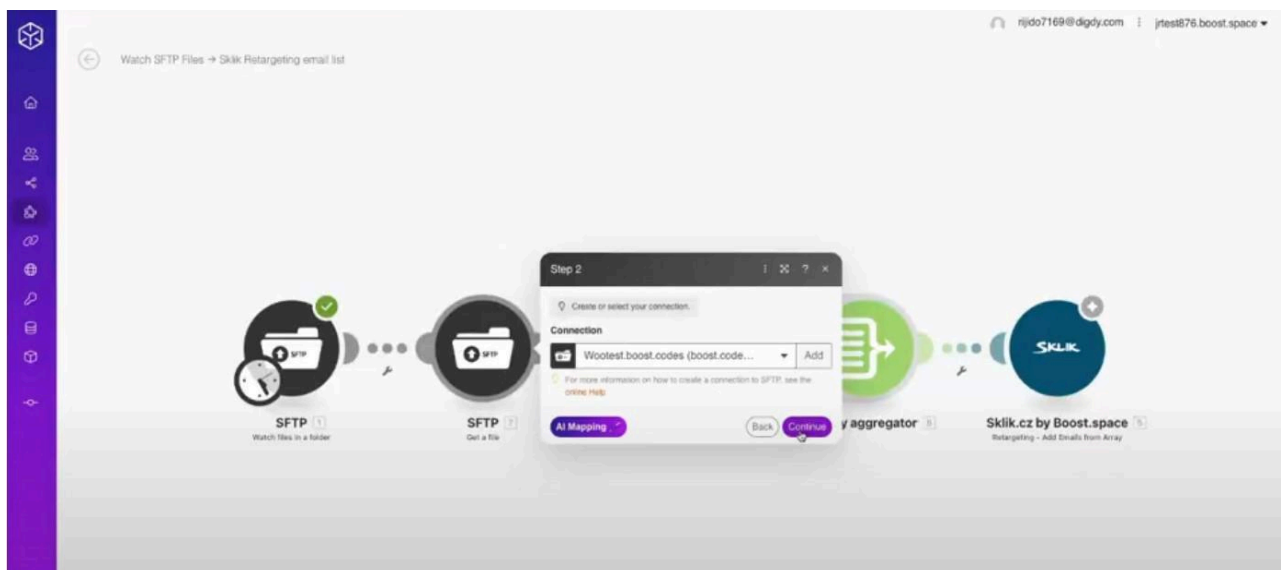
rijido7169@digdy.com | jrtest876.boost.space ▾

Watch SFTP Files → Sklik Retargeting email list

Step 2

Create or select your connection.

Connection

Wootest.boost.codes (boost.code... ▾ Add

For more information on how to create a connection to SFTP, see the online Help

AI Mapping

Back Continue

SFTP

SFTP 1
Watch files in a folder

SFTP 2
Get a file

y aggregator 8

SKLIK

Sklik.cz by Boost.space 5
Retargeting - Add Emails from Array